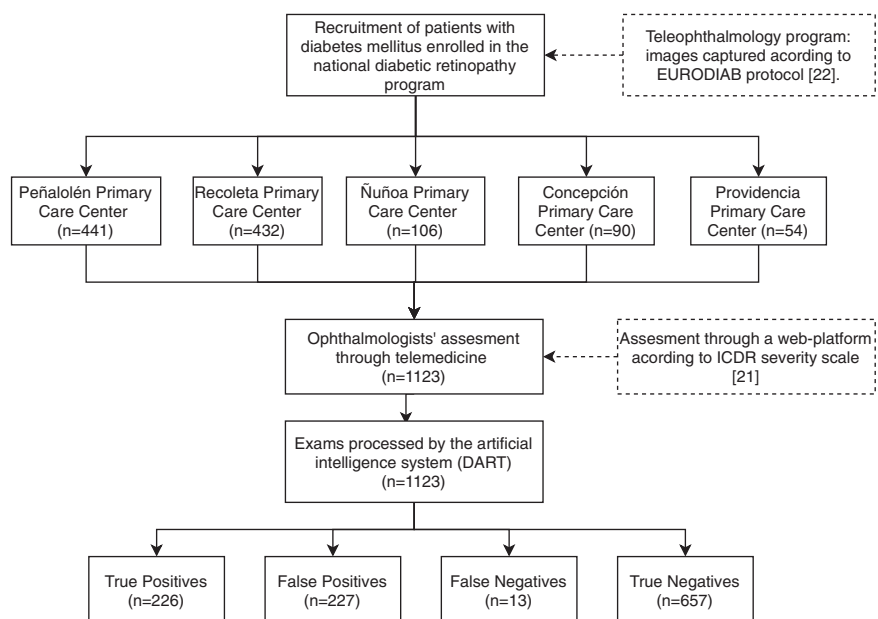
Recruitment of patients with diabetes mellitus enrolled in the national diabetic retinopathy program

Teleophthalmology program: images captured acording to EURODIAB protocol [22].

Peñalolén Primary Care Center (n=441)

Recoleta Primary Care Center (n=432)

Ñuñoa Primary Care Center (n=106)

Concepción Primary Care Center (n=90)

Providencia Primary Care Center (n=54)

Ophthalmologists' assesment through telemedicine (n=1123)

Assesment through a web-platform acording to ICDR severity scale [21]

Exams processed by the artificial intelligence system (DART) (n=1123)

True Positives (n=226)

False Positives (n=227)

False Negatives (n=13)

True Negatives (n=657)